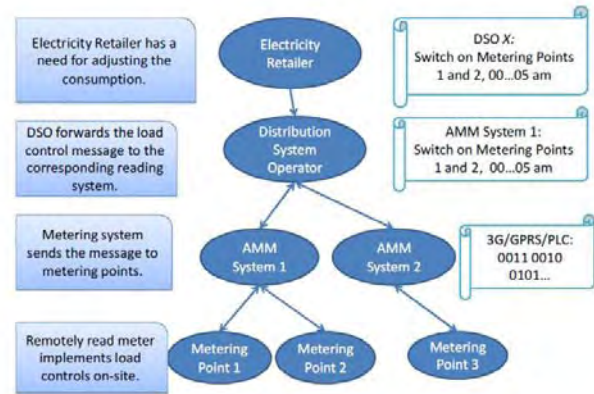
Electricity Retailer has a need for adjusting the consumption.

Electricity Retailer

DSO *X*:
Switch on Metering Points 1 and 2, 00…05 am

DSO forwards the load control message to the corresponding reading system.

Distribution System Operator

AMM System 1:
Switch on Metering Points 1 and 2, 00…05 am

Metering system sends the message to metering points.

AMM System 1

AMM System 2

3G/GPRS/PLC:
0011 0010
0101…

Remotely read meter implements load controls on-site.

Metering Point 1

Metering Point 2

Metering Point 3